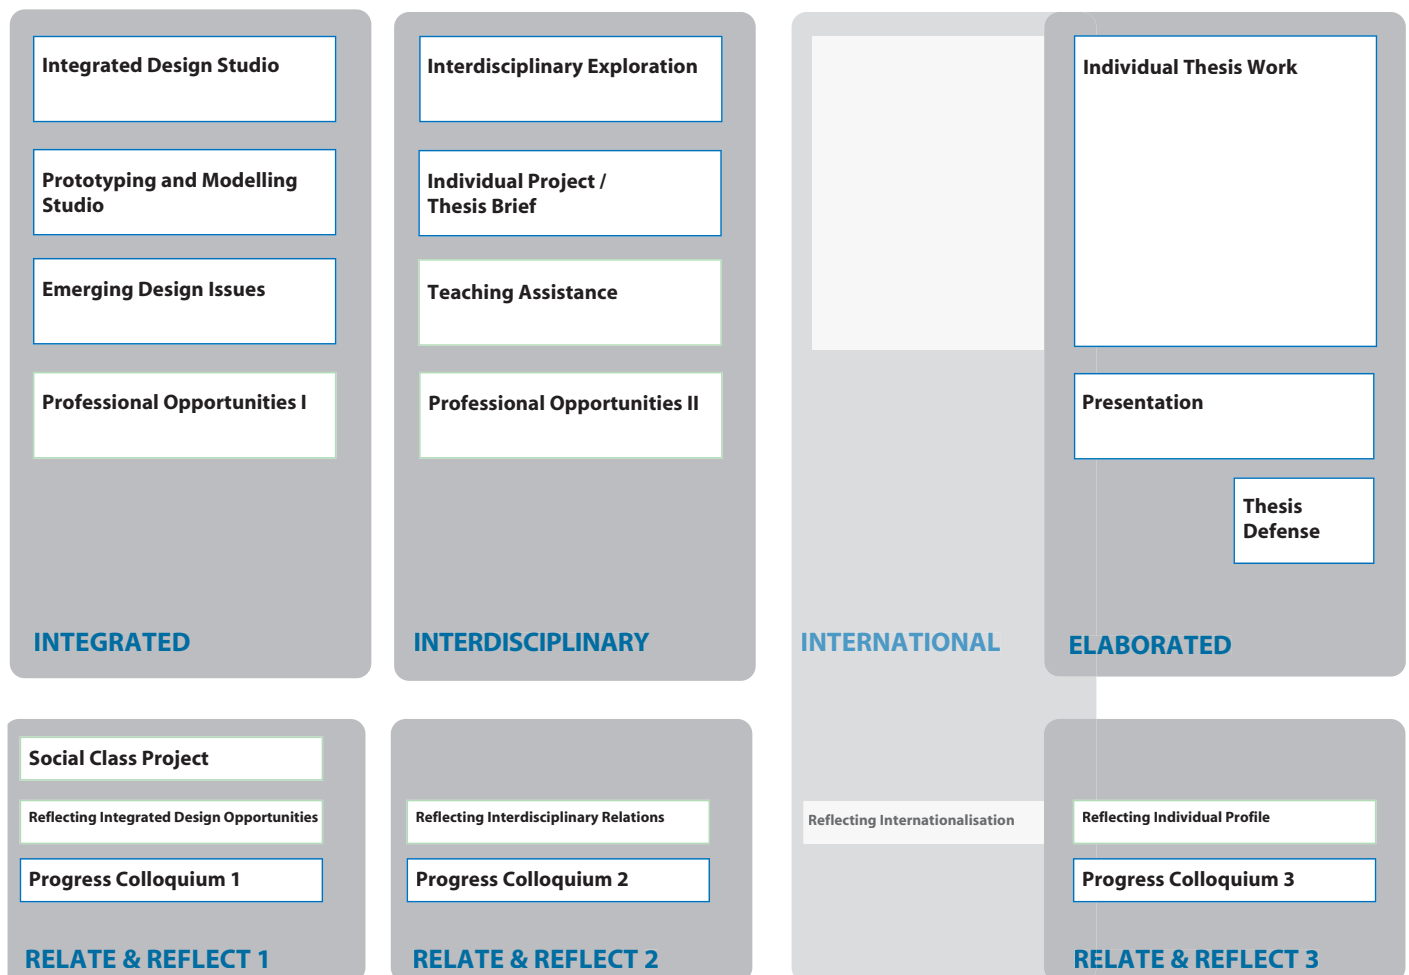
Integrated Design Studio

Prototyping and Modelling Studio

Emerging Design Issues

Professional Opportunities I

INTEGRATED

Interdisciplinary Exploration

Individual Project / Thesis Brief

Teaching Assistance

Professional Opportunities II

INTERDISCIPLINARY

INTERNATIONAL

Individual Thesis Work

Presentation

Thesis Defense

ELABORATED

Social Class Project

Reflecting Integrated Design Opportunities

Progress Colloquium 1

RELATE & REFLECT 1

Reflecting Interdisciplinary Relations

Progress Colloquium 2

RELATE & REFLECT 2

Reflecting Internationalisation

Reflecting Individual Profile

Progress Colloquium 3

RELATE & REFLECT 3